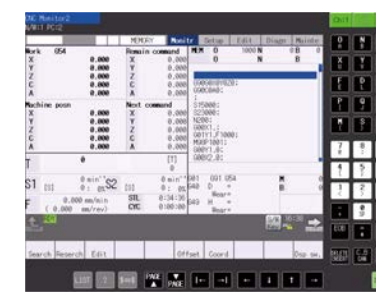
CNC Monitor2
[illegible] PC-2

MEMORY Monitr Setup Edit Diagn Mainte

Work G54
X 0.000
Y 0.000
Z 0.000
C 0.000
A 0.000

Remain command
X 0.000
Y 0.000
Z 0.000
C 0.000
A 0.000

MEM 0 1000 N 0 B 0
0 N B

G90G80G17G20;
G90G0A0;
;
S15000;
S2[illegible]000;
M200;
G00X1.;
G01Y1.F1000;
M99P1001;
G00Y1.0;
G00Z0.0;

Machine posn
X 0.000
Y 0.000
Z 0.000
C 0.000
A 0.000

Next command
X 0.000
Y 0.000
Z 0.000
C 0.000
A 0.000

T 0
[T] 0

S1 [S] 0 min⁻¹ 0 0%
F 0.000 mm/min (0.000 mm/rev)
STL 0:34:30
CYC 0:00:00
G01 G91 G54
G40 D =
G49 H =

Search Research Edit Offset Coord Dsp sw.

LIST ? Shift PAGE PAGE

Quit